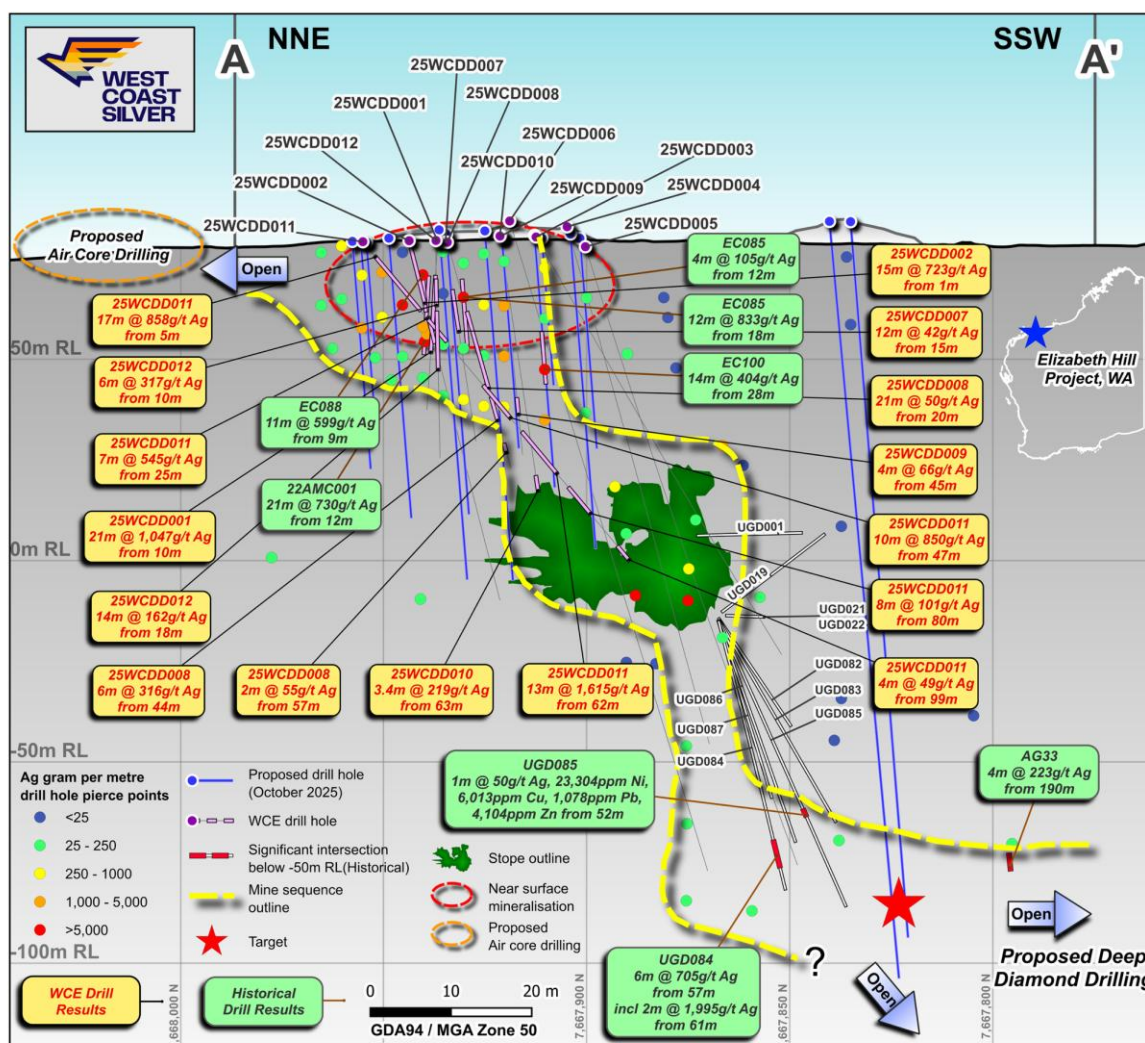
WEST COAST SILVER

A NNE

SSW A'

25WCDD007
25WCDD001
25WCDD008
25WCDD012
25WCDD006
25WCDD010
25WCDD003
25WCDD002
25WCDD009
25WCDD004
25WCDD011
25WCDD005

Proposed Air Core Drilling

Open

EC085
4m @ 105g/t Ag
from 12m

25WCDD002
15m @ 723g/t Ag
from 1m

25WCDD011
17m @ 858g/t Ag
from 5m

EC085
12m @ 833g/t Ag
from 18m

25WCDD007
12m @ 42g/t Ag
from 15m

50m RL

25WCDD012
6m @ 317g/t Ag
from 10m

EC100
14m @ 404g/t Ag
from 28m

Elizabeth Hill Project, WA

25WCDD008
21m @ 50g/t Ag
from 20m

EC088
11m @ 599g/t Ag
from 9m

25WCDD011
7m @ 545g/t Ag
from 25m

25WCDD009
4m @ 66g/t Ag
from 45m

22AMC001
21m @ 730g/t Ag
from 12m

25WCDD001
21m @ 1,047g/t Ag
from 10m

UGD001

25WCDD011
10m @ 850g/t Ag
from 47m

0m RL

UGD019

25WCDD011
8m @ 101g/t Ag
from 80m

25WCDD012
14m @ 162g/t Ag
from 18m

UGD021
UGD022

UGD082

25WCDD011
4m @ 49g/t Ag
from 99m

UGD083

25WCDD008
6m @ 316g/t Ag
from 44m

25WCDD008
2m @ 55g/t Ag
from 57m

25WCDD010
3.4m @ 219g/t Ag
from 63m

25WCDD011
13m @ 1,615g/t Ag
from 62m

UGD086
UGD085
UGD087
UGD084

-50m RL

UGD085
1m @ 50g/t Ag, 23,304ppm Ni, 6,013ppm Cu, 1,078ppm Pb, 4,104ppm Zn from 52m

AG33
4m @ 223g/t Ag
from 190m

Ag gram per metre drill hole pierce points
<25
25 - 250
250 - 1000
1,000 - 5,000
>5,000

Proposed drill hole (October 2025)
WCE drill hole
Significant intersection below -50m RL(Historical)
Mine sequence outline
Target

Stope outline
Near surface mineralisation
Proposed Air core drilling

Open

Proposed Deep Diamond Drilling

-100m RL

?

UGD084
6m @ 705g/t Ag
from 57m
incl 2m @ 1,995g/t Ag
from 61m

Open

WCE Drill Results

Historical Drill Results

0 10 20 m
GDA94 / MGA Zone 50

7,668,000 N
7,667,900 N
7,667,850 N
7,667,800 N